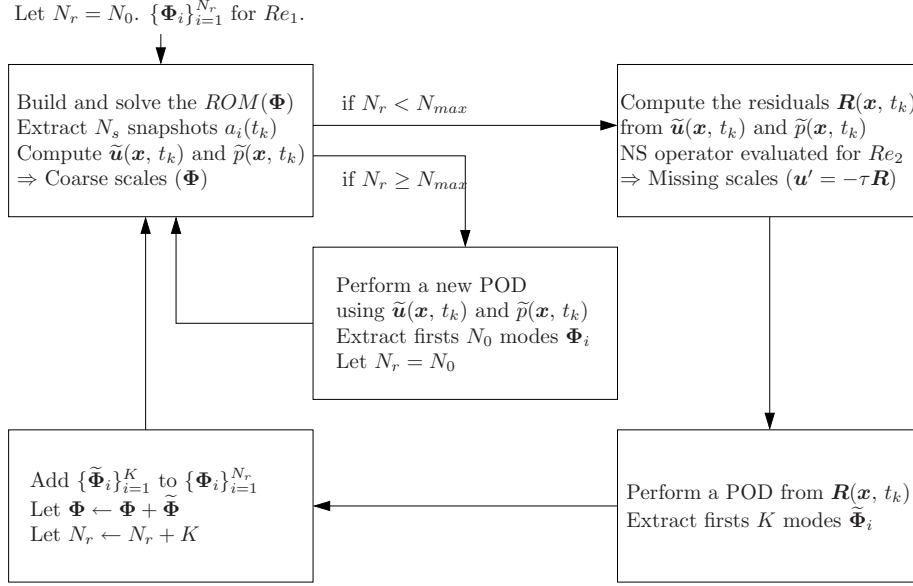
Let $N_r = N_0$. $\{\boldsymbol{\Phi}_i\}_{i=1}^{N_r}$ for $Re_1$.

Build and solve the $ROM(\boldsymbol{\Phi})$
Extract $N_s$ snapshots $a_i(t_k)$
Compute $\widetilde{\boldsymbol{u}}(\boldsymbol{x}, t_k)$ and $\widetilde{p}(\boldsymbol{x}, t_k)$
$\Rightarrow$ Coarse scales $(\boldsymbol{\Phi})$

if $N_r < N_{max}$

if $N_r \geq N_{max}$

Compute the residuals $\boldsymbol{R}(\boldsymbol{x}, t_k)$
from $\widetilde{\boldsymbol{u}}(\boldsymbol{x}, t_k)$ and $\widetilde{p}(\boldsymbol{x}, t_k)$
NS operator evaluated for $Re_2$
$\Rightarrow$ Missing scales $(\boldsymbol{u}' = -\tau \boldsymbol{R})$

Perform a new POD
using $\widetilde{\boldsymbol{u}}(\boldsymbol{x}, t_k)$ and $\widetilde{p}(\boldsymbol{x}, t_k)$
Extract firsts $N_0$ modes $\boldsymbol{\Phi}_i$
Let $N_r = N_0$

Add $\{\widetilde{\boldsymbol{\Phi}}_i\}_{i=1}^{K}$ to $\{\boldsymbol{\Phi}_i\}_{i=1}^{N_r}$
Let $\boldsymbol{\Phi} \leftarrow \boldsymbol{\Phi} + \widetilde{\boldsymbol{\Phi}}$
Let $N_r \leftarrow N_r + K$

Perform a POD from $\boldsymbol{R}(\boldsymbol{x}, t_k)$
Extract firsts $K$ modes $\widetilde{\boldsymbol{\Phi}}_i$